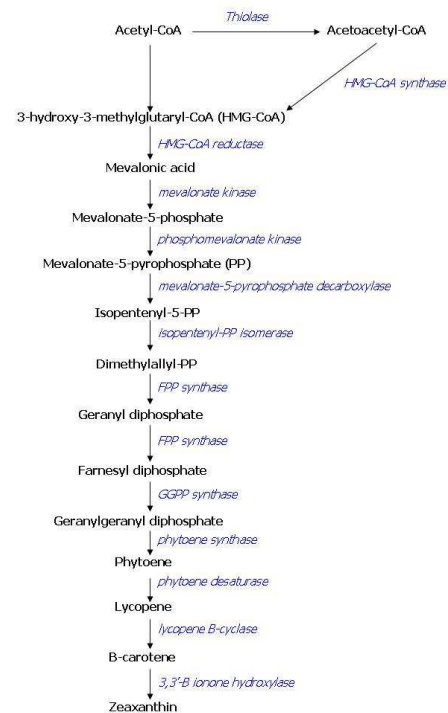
Acetyl-CoA
Thiolase
Acetoacetyl-CoA
HMG-CoA synthase
3-hydroxy-3-methylglutaryl-CoA (HMG-CoA)
HMG-CoA reductase
Mevalonic acid
mevalonate kinase
Mevalonate-5-phosphate
phosphomevalonate kinase
Mevalonate-5-pyrophosphate (PP)
mevalonate-5-pyrophosphate decarboxylase
Isopentenyl-5-PP
isopentenyl-PP isomerase
Dimethylallyl-PP
FPP synthase
Geranyl diphosphate
FPP synthase
Farnesyl diphosphate
GGPP synthase
Geranylgeranyl diphosphate
phytoene synthase
Phytoene
phytoene desaturase
Lycopene
lycopene B-cyclase
B-carotene
3,3'-B ionone hydroxylase
Zeaxanthin